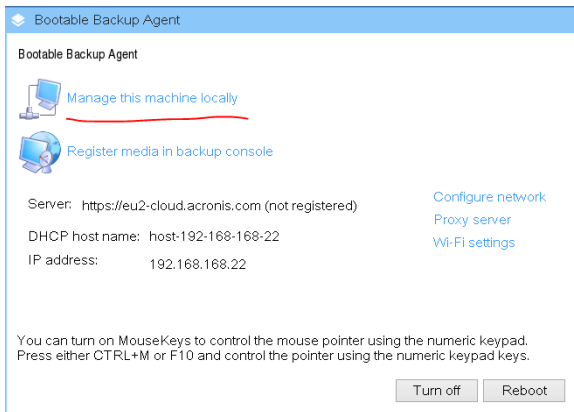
Bootable Backup Agent

Bootable Backup Agent

Manage this machine locally

Register media in backup console

Server: https://eu2-cloud.acronis.com (not registered)

DHCP host name: host-192-168-168-22

IP address: 192.168.168.22

Configure network

Proxy server

Wi-Fi settings

You can turn on MouseKeys to control the mouse pointer using the numeric keypad. Press either CTRL+M or F10 and control the pointer using the numeric keypad keys.

Turn off

Reboot